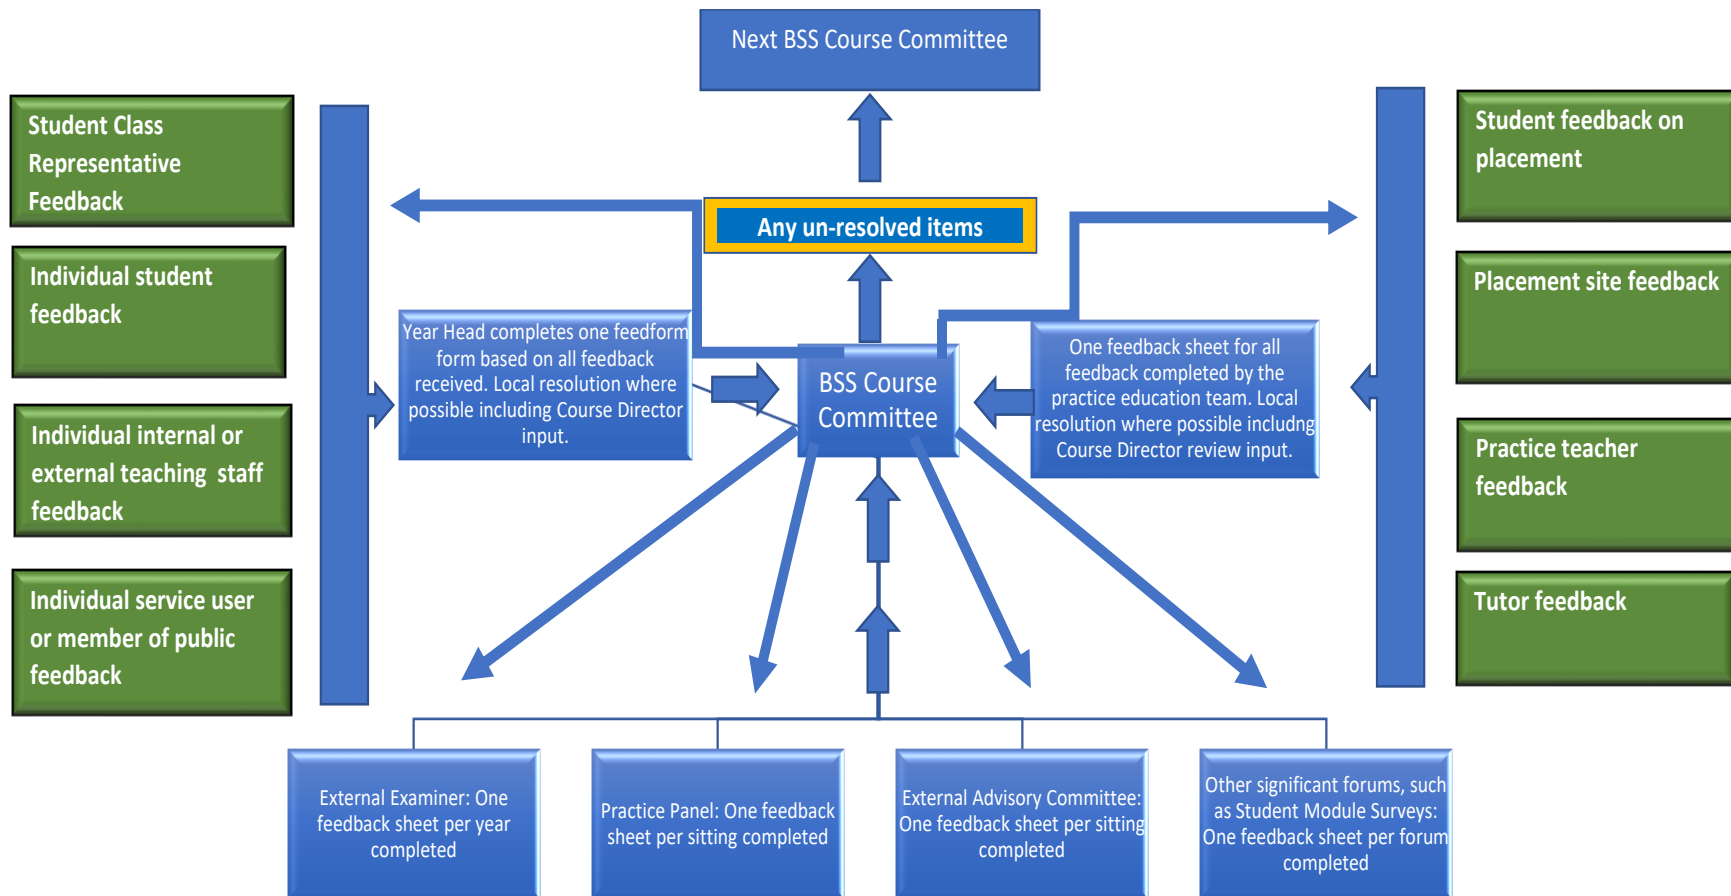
Next BSS Course Committee

Student Class Representative Feedback

Individual student feedback

Individual internal or external teaching staff feedback

Individual service user or member of public feedback

Any un-resolved items

Year Head completes one feedform form based on all feedback received. Local resolution where possible including Course Director input.

BSS Course Committee

One feedback sheet for all feedback completed by the practice education team. Local resolution where possible includng Course Director review input.

Student feedback on placement

Placement site feedback

Practice teacher feedback

Tutor feedback

External Examiner: One feedback sheet per year completed

Practice Panel: One feedback sheet per sitting completed

External Advisory Committee: One feedback sheet per sitting completed

Other significant forums, such as Student Module Surveys: One feedback sheet per forum completed